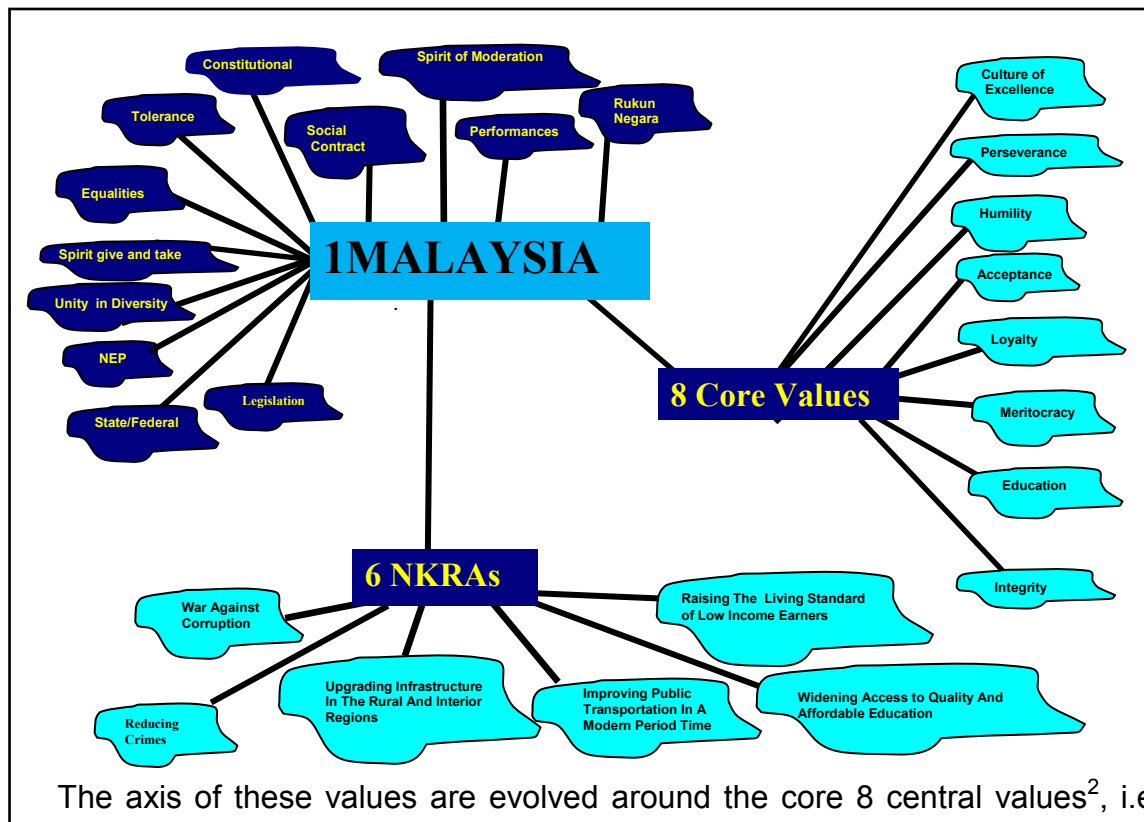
1MALAYSIA

Constitutional

Spirit of Moderation

Tolerance

Social Contract

Performances

Rukun Negara

Equalities

Spirit give and take

Unity in Diversity

NEP

Legislation

State/Federal

8 Core Values

Culture of Excellence

Perseverance

Humility

Acceptance

Loyalty

Meritocracy

Education

Integrity

6 NKRAs

War Against Corruption

Raising The Living Standard of Low Income Earners

Upgrading Infrastructure In The Rural And Interior Regions

Improving Public Transportation In A Modern Period Time

Widening Access to Quality And Affordable Education

Reducing Crimes

The axis of these values are evolved around the core 8 central values$^2$, i.e